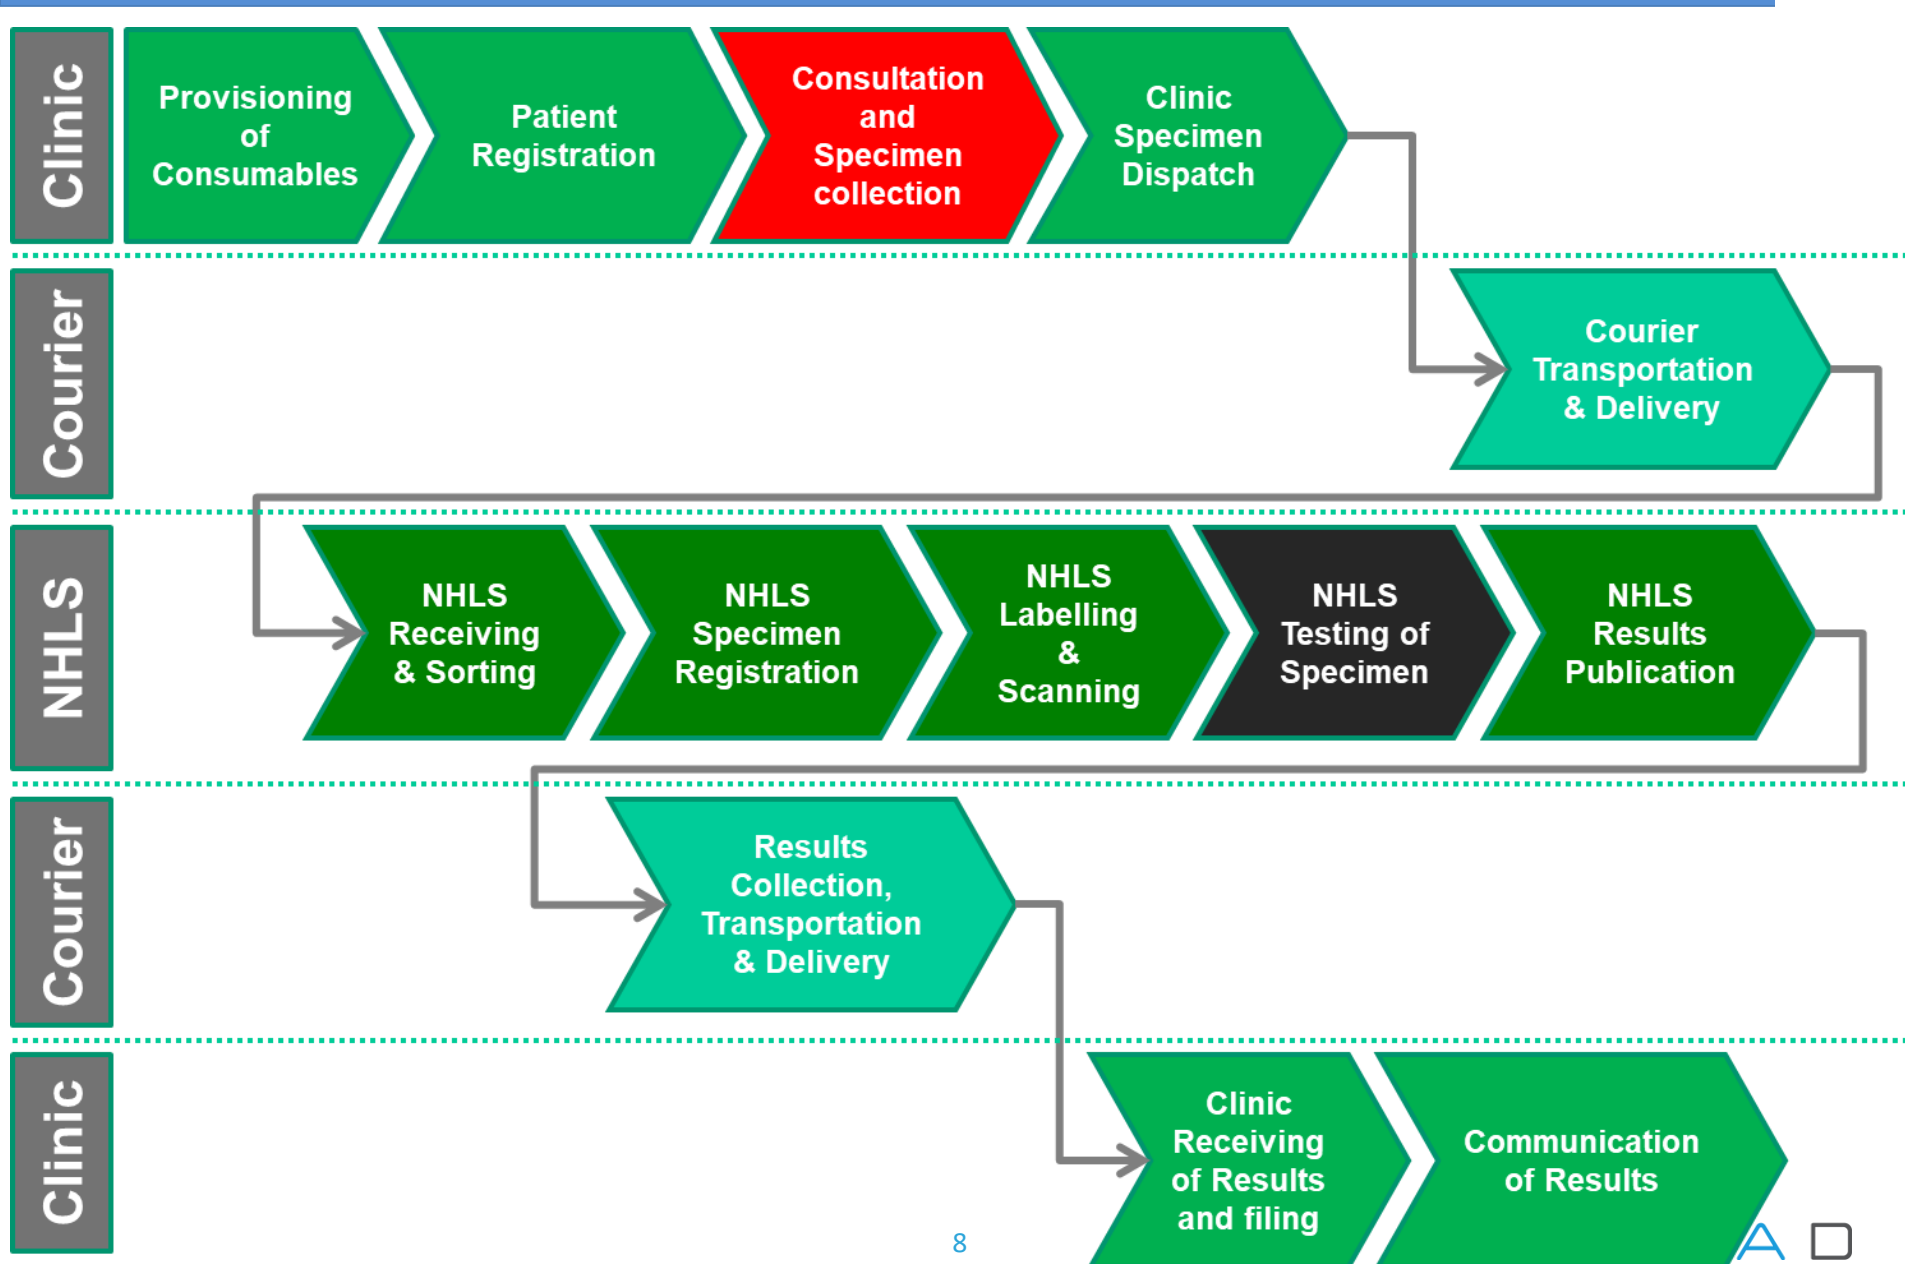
Clinic

Provisioning of Consumables

Patient Registration

Consultation and Specimen collection

Clinic Specimen Dispatch

Courier

Courier Transportation & Delivery

NHLS

NHLS Receiving & Sorting

NHLS Specimen Registration

NHLS Labelling & Scanning

NHLS Testing of Specimen

NHLS Results Publication

Courier

Results Collection, Transportation & Delivery

Clinic

Clinic Receiving of Results and filing

Communication of Results

8